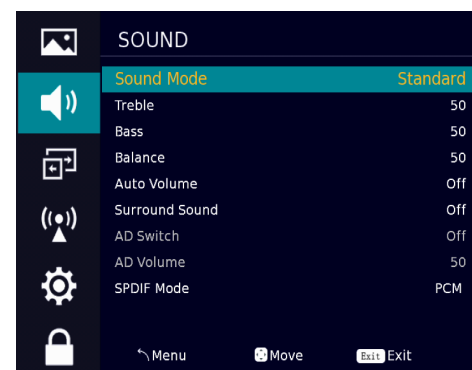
SOUND

| | |
|---|---|
| Sound Mode | Standard |
| Treble | 50 |
| Bass | 50 |
| Balance | 50 |
| Auto Volume | Off |
| Surround Sound | Off |
| AD Switch | Off |
| AD Volume | 50 |
| SPDIF Mode | PCM |

Menu Move Exit Exit